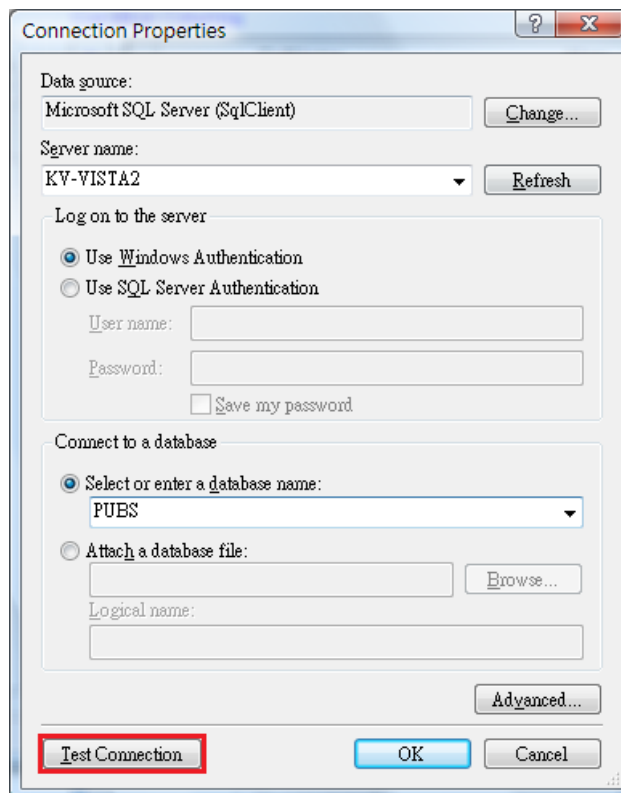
Connection Properties

?

X

Data source:

Microsoft SQL Server (SqlClient)

Change...

Server name:

KV-VISTA2

Refresh

Log on to the server

Use Windows Authentication

Use SQL Server Authentication

User name:

Password:

Save my password

Connect to a database

Select or enter a database name:

PUBS

Attach a database file:

Browse...

Logical name:

Advanced...

Test Connection

OK

Cancel